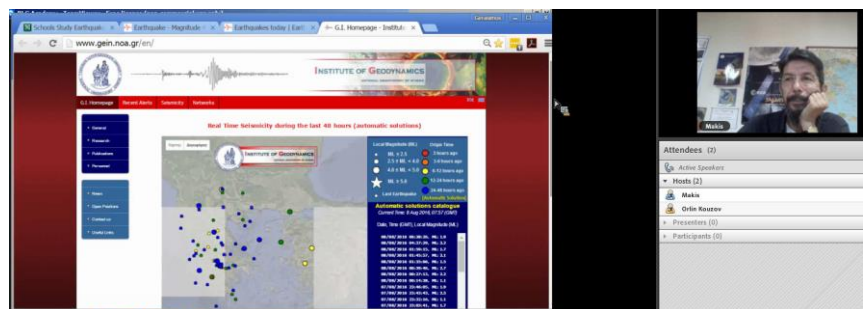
Schools Study Earthquake | Earthquake - Magnitude | Earthquakes today | Eart | G.I. Homepage - Institute

www.gein.noa.gr/en/

INSTITUTE OF GEODYNAMICS

G.I. Homepage | Recent Alerts | Seismicity | Networks

General
Research
Publications
Personnel

News
Open Positions
Contact us
Useful Links

Real Time Seismicity during the last 48 hours (automatic solutions)

INSTITUTE OF GEODYNAMICS

Local Magnitude (ML)
ML < 2.5
2.5 ≤ ML < 4.0
4.0 ≤ ML < 5.0
ML ≥ 5.0
Last Earthquake

Origin Time
3 hours ago
3-6 hours ago
6-12 hours ago
12-24 hours ago
24-48 hours ago

Automatic solutions catalogue
Current Time: 8 Aug 2016, 07:57 (GMT)

Date, Time (GMT), Local Magnitude (ML)

Makis

Attendees (2)
Active Speakers
Hosts (2)
Makis
Orlin Kouzov
Presenters (0)
Participants (0)